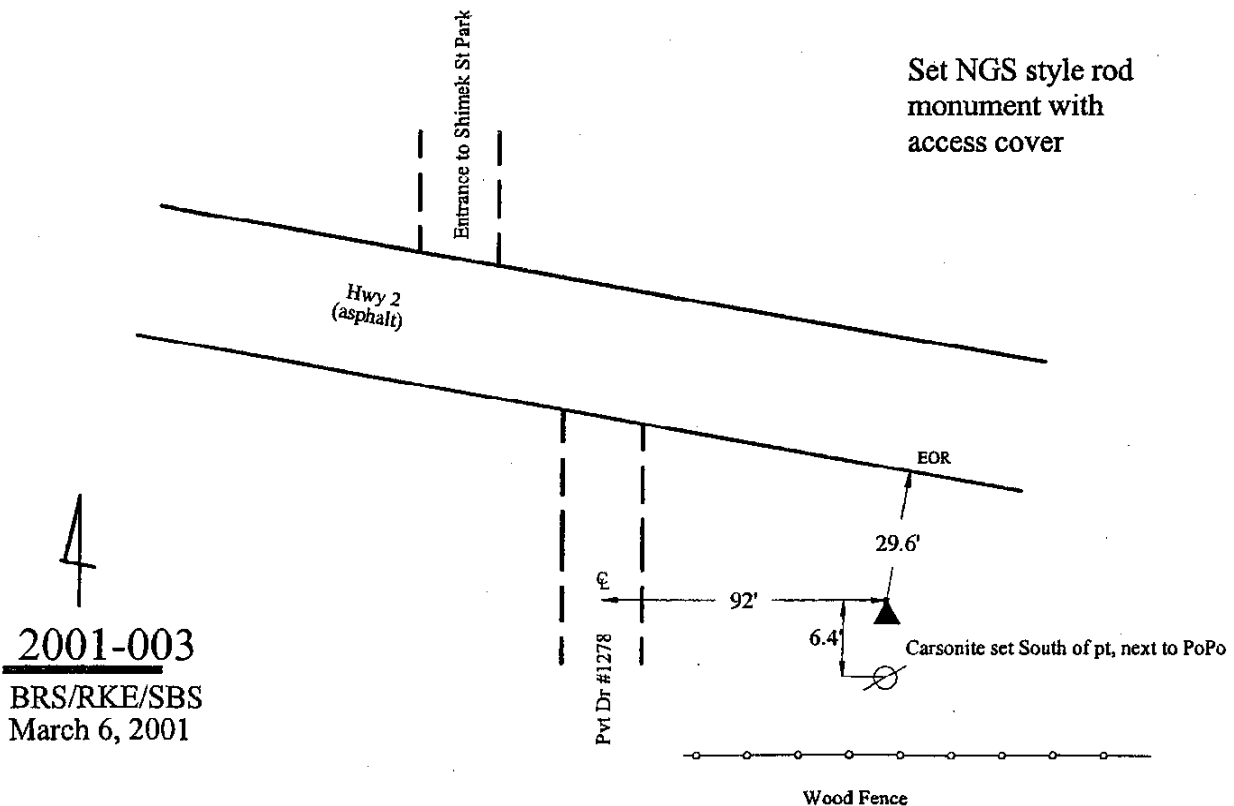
Entrance to Shimek St Park

Set NGS style rod monument with access cover

Hwy 2
(asphalt)

EOR

29.6'

℄

92'

6.4'

Carsonite set South of pt, next to PoPo

Pvt Dr #1278

Wood Fence

2001-003
BRS/RKE/SBS
March 6, 2001